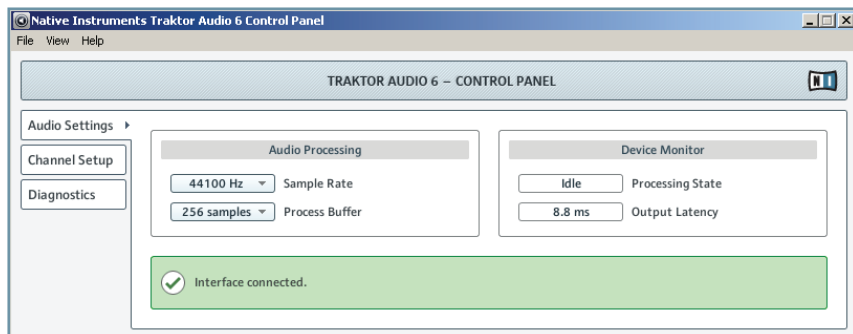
Native Instruments Traktor Audio 6 Control Panel

File View Help

TRAKTOR AUDIO 6 – CONTROL PANEL

NI

Audio Settings

Channel Setup

Diagnostics

Audio Processing

44100 Hz Sample Rate

256 samples Process Buffer

Device Monitor

Idle Processing State

8.8 ms Output Latency

Interface connected.